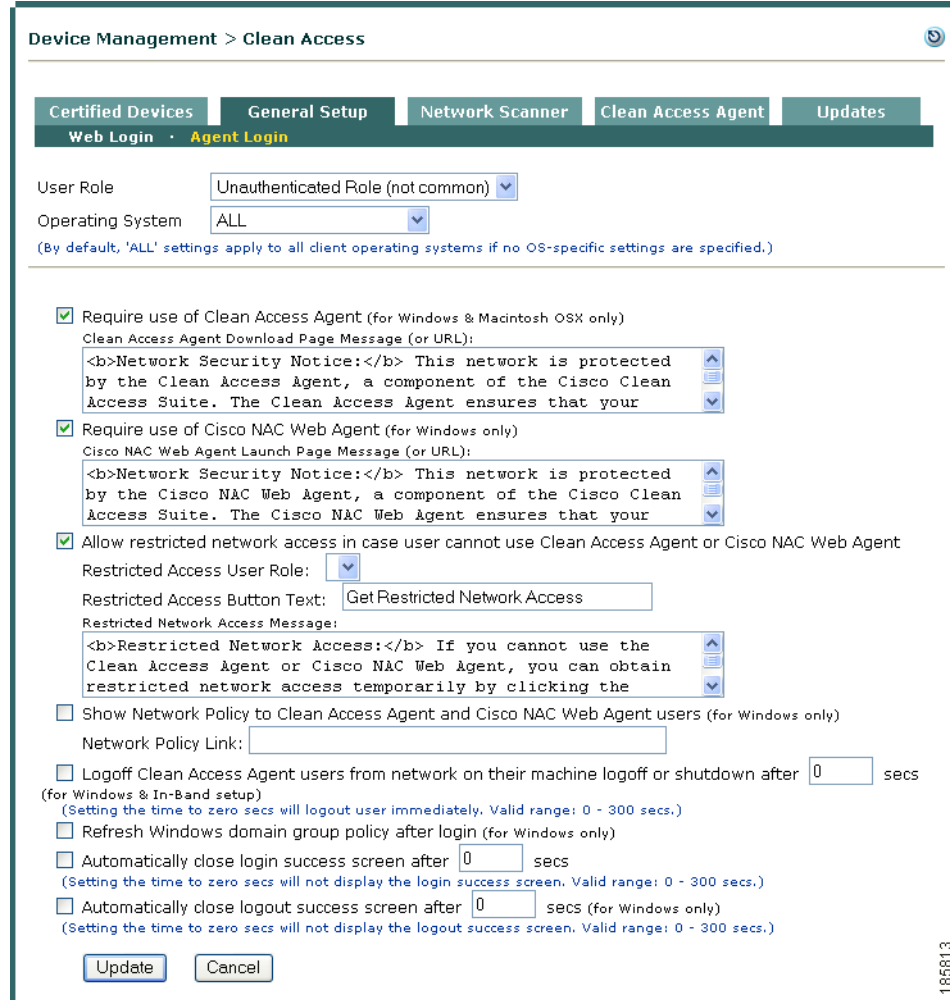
Device Management > Clean Access

Certified Devices General Setup Network Scanner Clean Access Agent Updates

Web Login · Agent Login

User Role Unauthenticated Role (not common)

Operating System ALL

(By default, 'ALL' settings apply to all client operating systems if no OS-specific settings are specified.)

Require use of Clean Access Agent (for Windows & Macintosh OSX only)

Clean Access Agent Download Page Message (or URL):

<b>Network Security Notice:</b> This network is protected by the Clean Access Agent, a component of the Cisco Clean Access Suite. The Clean Access Agent ensures that your

Require use of Cisco NAC Web Agent (for Windows only)

Cisco NAC Web Agent Launch Page Message (or URL):

<b>Network Security Notice:</b> This network is protected by the Cisco NAC Web Agent, a component of the Cisco Clean Access Suite. The Cisco NAC Web Agent ensures that your

Allow restricted network access in case user cannot use Clean Access Agent or Cisco NAC Web Agent

Restricted Access User Role:

Restricted Access Button Text: Get Restricted Network Access

Restricted Network Access Message:

<b>Restricted Network Access:</b> If you cannot use the Clean Access Agent or Cisco NAC Web Agent, you can obtain restricted network access temporarily by clicking the

Show Network Policy to Clean Access Agent and Cisco NAC Web Agent users (for Windows only)

Network Policy Link:

Logoff Clean Access Agent users from network on their machine logoff or shutdown after 0 secs (for Windows & In-Band setup)

(Setting the time to zero secs will logout user immediately. Valid range: 0 - 300 secs.)

Refresh Windows domain group policy after login (for Windows only)

Automatically close login success screen after 0 secs

(Setting the time to zero secs will not display the login success screen. Valid range: 0 - 300 secs.)

Automatically close logout success screen after 0 secs (for Windows only)

(Setting the time to zero secs will not display the logout success screen. Valid range: 0 - 300 secs.)

Update Cancel

185813